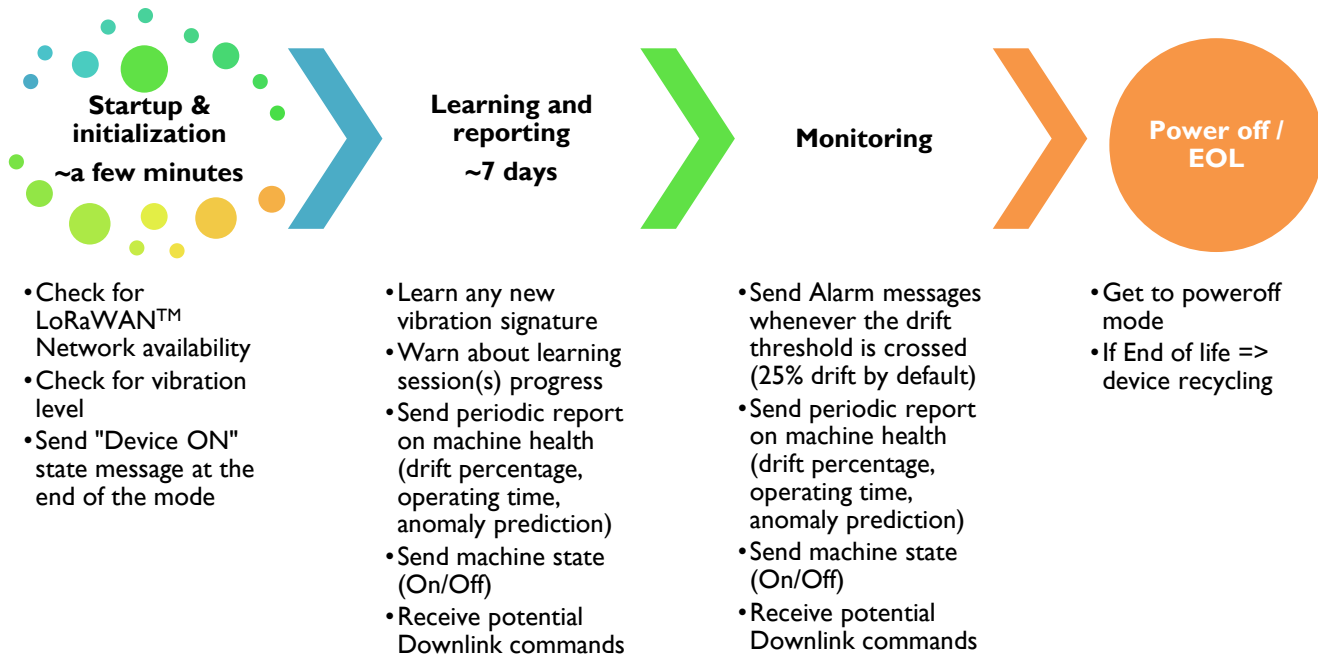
Startup & initialization
~a few minutes

Learning and reporting
~7 days

Monitoring

Power off / EOL

• Check for LoRaWAN$^{TM}$ Network availability
• Check for vibration level
• Send "Device ON" state message at the end of the mode

• Learn any new vibration signature
• Warn about learning session(s) progress
• Send periodic report on machine health (drift percentage, operating time, anomaly prediction)
• Send machine state (On/Off)
• Receive potential Downlink commands

• Send Alarm messages whenever the drift threshold is crossed (25% drift by default)
• Send periodic report on machine health (drift percentage, operating time, anomaly prediction)
• Send machine state (On/Off)
• Receive potential Downlink commands

• Get to poweroff mode
• If End of life => device recycling